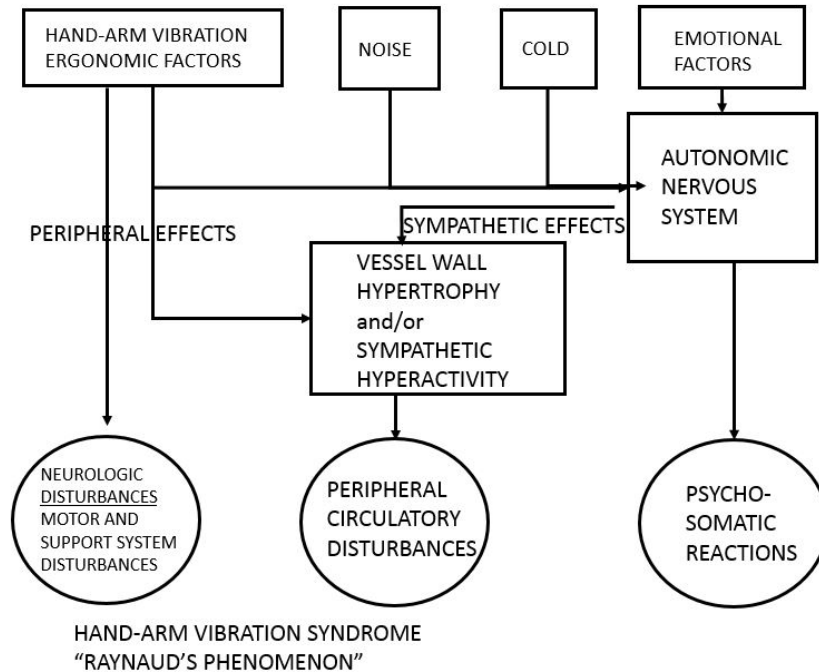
HAND-ARM VIBRATION ERGONOMIC FACTORS

NOISE

COLD

EMOTIONAL FACTORS

AUTONOMIC NERVOUS SYSTEM

PERIPHERAL EFFECTS

SYMPATHETIC EFFECTS

VESSEL WALL HYPERTROPHY and/or SYMPATHETIC HYPERACTIVITY

NEUROLOGIC DISTURBANCES MOTOR AND SUPPORT SYSTEM DISTURBANCES

PERIPHERAL CIRCULATORY DISTURBANCES

PSYCHO-SOMATIC REACTIONS

HAND-ARM VIBRATION SYNDROME
"RAYNAUD'S PHENOMENON"